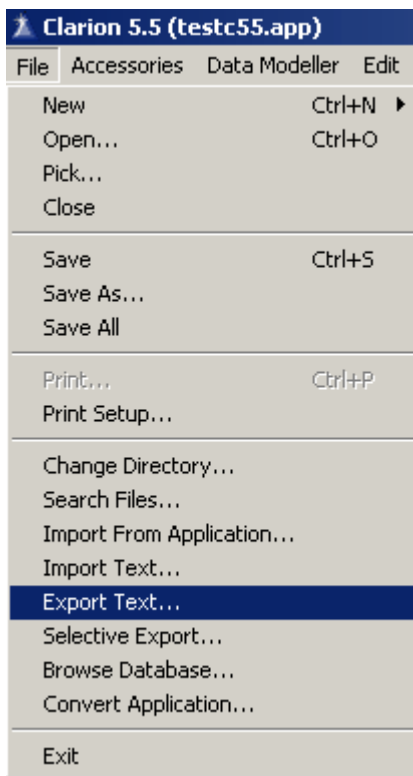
Clarion 5.5 (testc55.app)
File Accessories Data Modeller Edit

New Ctrl+N
Open... Ctrl+O
Pick...
Close

Save Ctrl+S
Save As...
Save All

Print... Ctrl+P
Print Setup...

Change Directory...
Search Files...
Import From Application...
Import Text...
Export Text...
Selective Export...
Browse Database...
Convert Application...

Exit